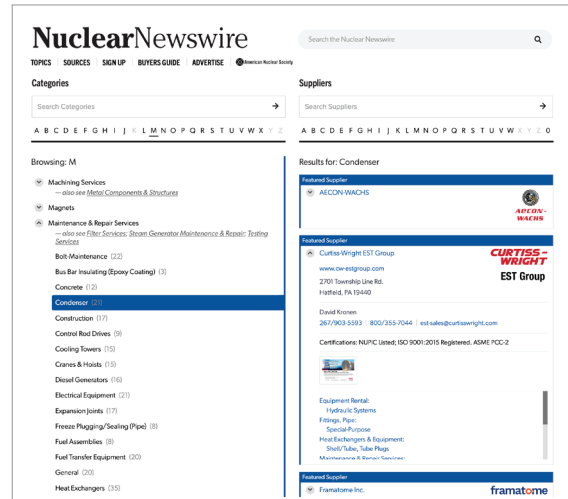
NuclearNewswire

Search the Nuclear Newswire

TOPICS SOURCES SIGN UP BUYERS GUIDE ADVERTISE American Nuclear Society

Categories

Search Categories

A B C D E F G H I J K L M N O P Q R S T U V W X Y Z

Suppliers

Search Suppliers

A B C D E F G H I J K L M N O P Q R S T U V W X Y Z 0

Browsing: M

Machining Services
— also see Metal Components & Structures

Magnets

Maintenance & Repair Services
— also see Filter Services; Steam Generator Maintenance & Repair; Testing Services

Bolt-Maintenance (22)
Bus Bar Insulating (Epoxy Coating) (3)
Concrete (12)
Condenser (21)
Construction (17)
Control Rod Drives (9)
Cooling Towers (15)
Cranes & Hoists (15)
Diesel Generators (16)
Electrical Equipment (21)
Expansion Joints (17)
Freeze Plugging/Sealing (Pipe) (8)
Fuel Assemblies (8)
Fuel Transfer Equipment (20)
General (20)
Heat Exchangers (35)

Results for: Condenser

Featured Supplier
AECON-WACHS
AECON-WACHS

Featured Supplier
Curtiss-Wright EST Group
CURTISS-WRIGHT EST Group
www.cw-estgroup.com
2701 Township Line Rd.
Hatfield, PA 19440

David Kronen
267/903-5593 | 800/355-7044 | est-sales@curtisswright.com

Certifications: NUPIC Listed; ISO 9001:2015 Registered. ASME PCC-2

Equipment Rental:
Hydraulic Systems
Fittings, Pipe:
Special-Purpose
Heat Exchangers & Equipment:
Shell/Tube, Tube Plugs
Maintenance & Repair Services:

Featured Supplier
Framatome Inc.
framatome